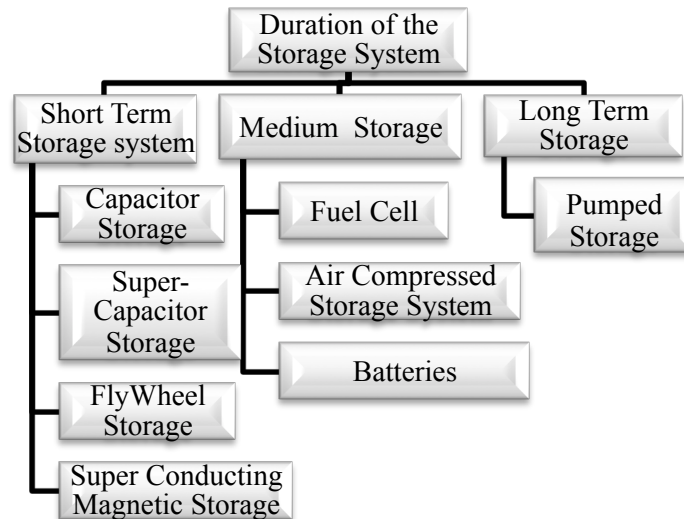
Duration of the Storage System

Short Term Storage system

Capacitor Storage

Super-Capacitor Storage

FlyWheel Storage

Super Conducting Magnetic Storage

Medium Storage

Fuel Cell

Air Compressed Storage System

Batteries

Long Term Storage

Pumped Storage